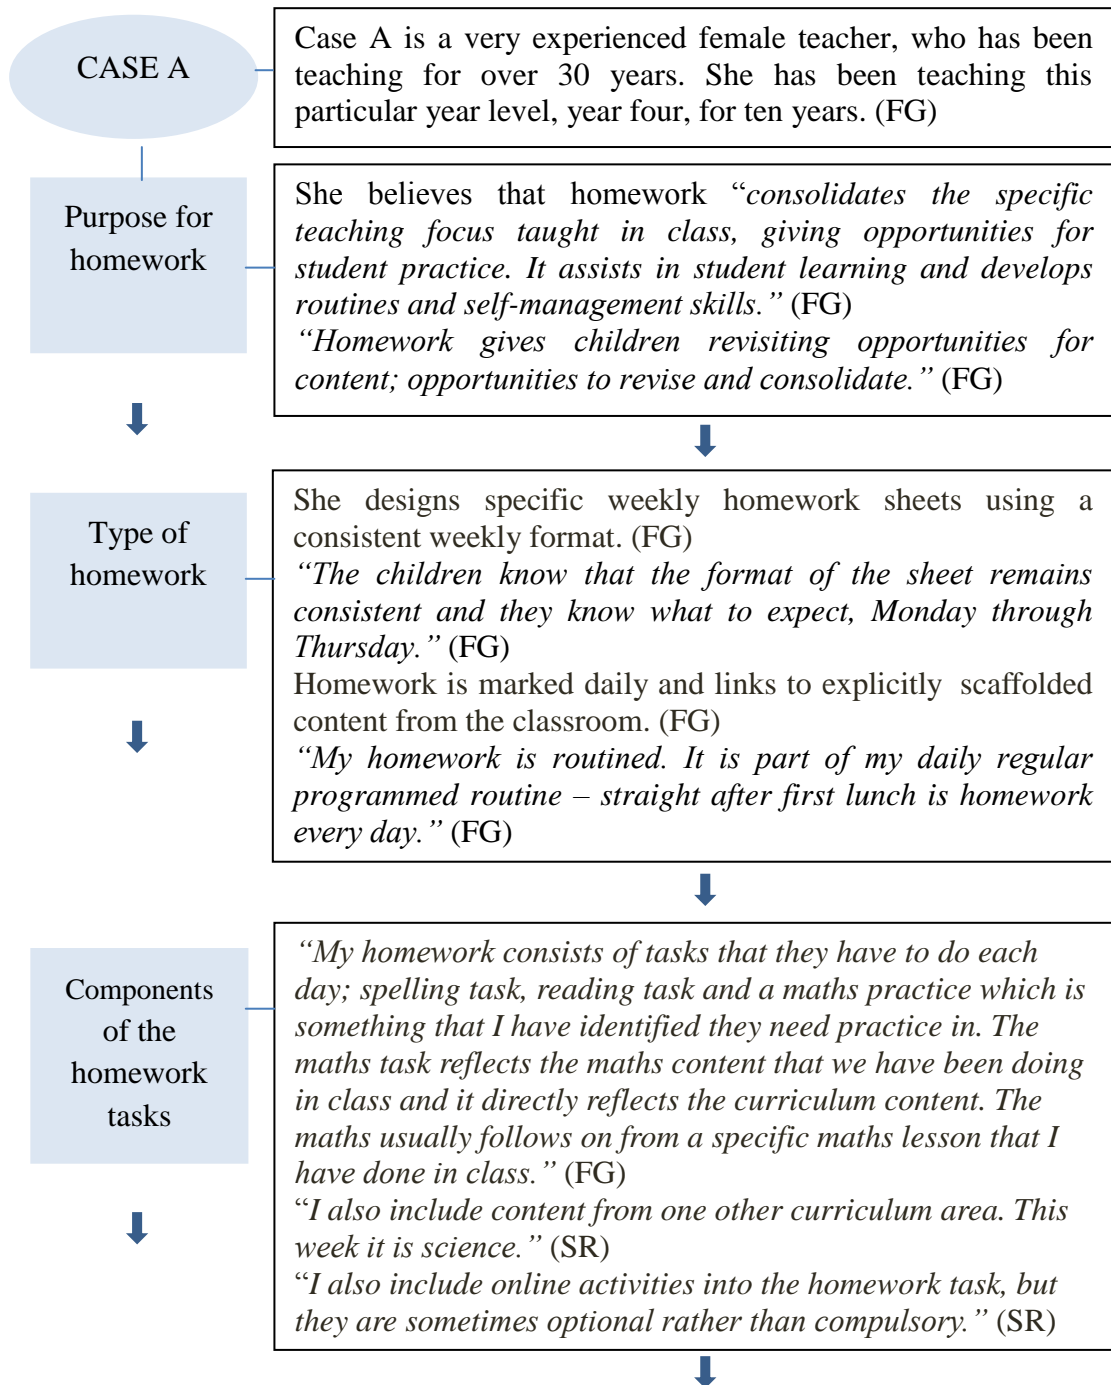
CASE A

Case A is a very experienced female teacher, who has been teaching for over 30 years. She has been teaching this particular year level, year four, for ten years. (FG)

Purpose for homework

She believes that homework "consolidates the specific teaching focus taught in class, giving opportunities for student practice. It assists in student learning and develops routines and self-management skills." (FG)
"Homework gives children revisiting opportunities for content; opportunities to revise and consolidate." (FG)

Type of homework

She designs specific weekly homework sheets using a consistent weekly format. (FG)
"The children know that the format of the sheet remains consistent and they know what to expect, Monday through Thursday." (FG)
Homework is marked daily and links to explicitly scaffolded content from the classroom. (FG)
"My homework is routined. It is part of my daily regular programmed routine – straight after first lunch is homework every day." (FG)

Components of the homework tasks

"My homework consists of tasks that they have to do each day; spelling task, reading task and a maths practice which is something that I have identified they need practice in. The maths task reflects the maths content that we have been doing in class and it directly reflects the curriculum content. The maths usually follows on from a specific maths lesson that I have done in class." (FG)
"I also include content from one other curriculum area. This week it is science." (SR)
"I also include online activities into the homework task, but they are sometimes optional rather than compulsory." (SR)